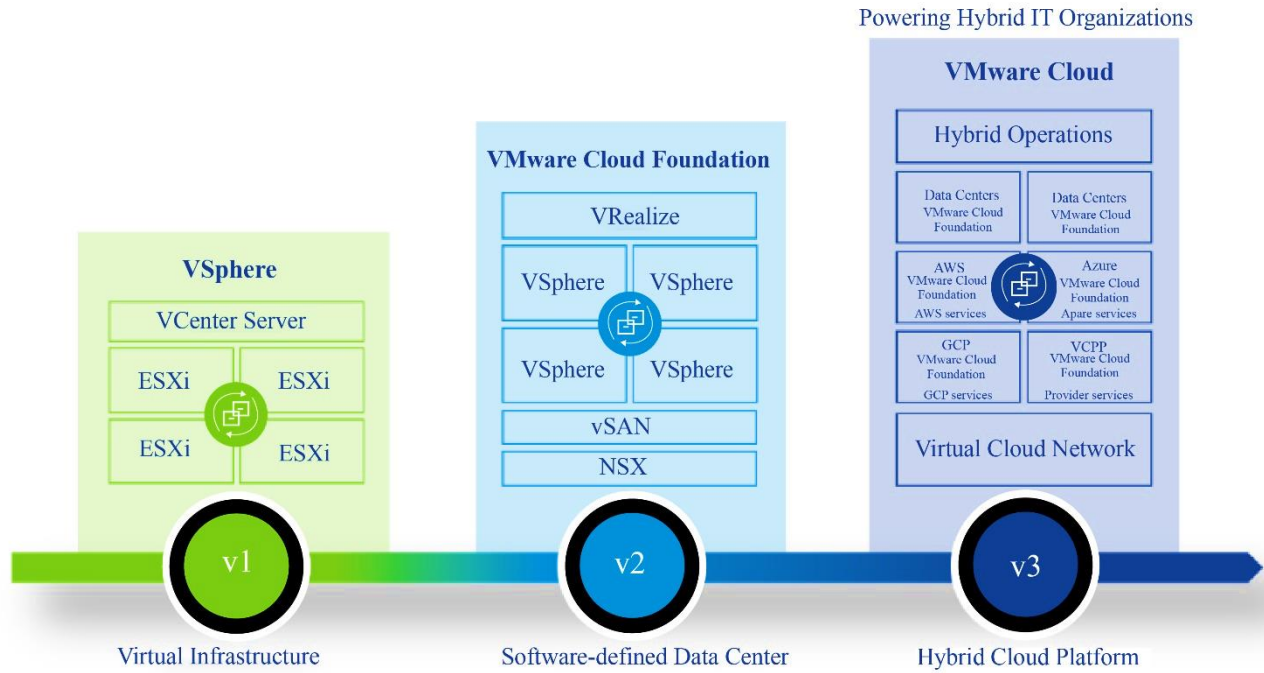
VSphere

VCenter Server

ESXi

ESXi

ESXi

ESXi

v1

Virtual Infrastructure

VMware Cloud Foundation

VRealize

VSphere

VSphere

VSphere

VSphere

vSAN

NSX

v2

Software-defined Data Center

Powering Hybrid IT Organizations

VMware Cloud

Hybrid Operations

Data Centers VMware Cloud Foundation

Data Centers VMware Cloud Foundation

AWS VMware Cloud Foundation AWS services

Azure VMware Cloud Foundation Apare services

GCP VMware Cloud Foundation GCP services

VCPP VMware Cloud Foundation Provider services

Virtual Cloud Network

v3

Hybrid Cloud Platform